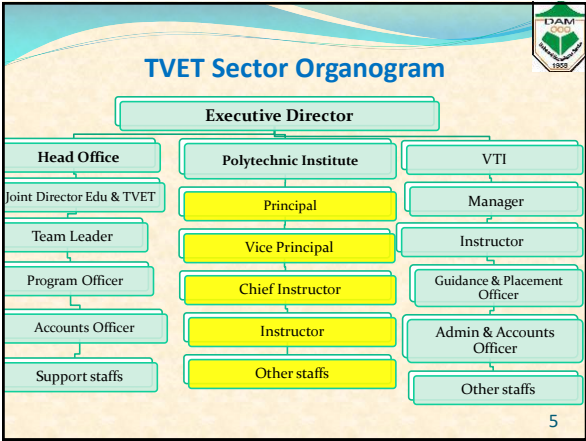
DAM
1958

TVET Sector Organogram

Executive Director

Head Office

Joint Director Edu & TVET

Team Leader

Program Officer

Accounts Officer

Support staffs

Polytechnic Institute

Principal

Vice Principal

Chief Instructor

Instructor

Other staffs

VTI

Manager

Instructor

Guidance & Placement Officer

Admin & Accounts Officer

Other staffs

5